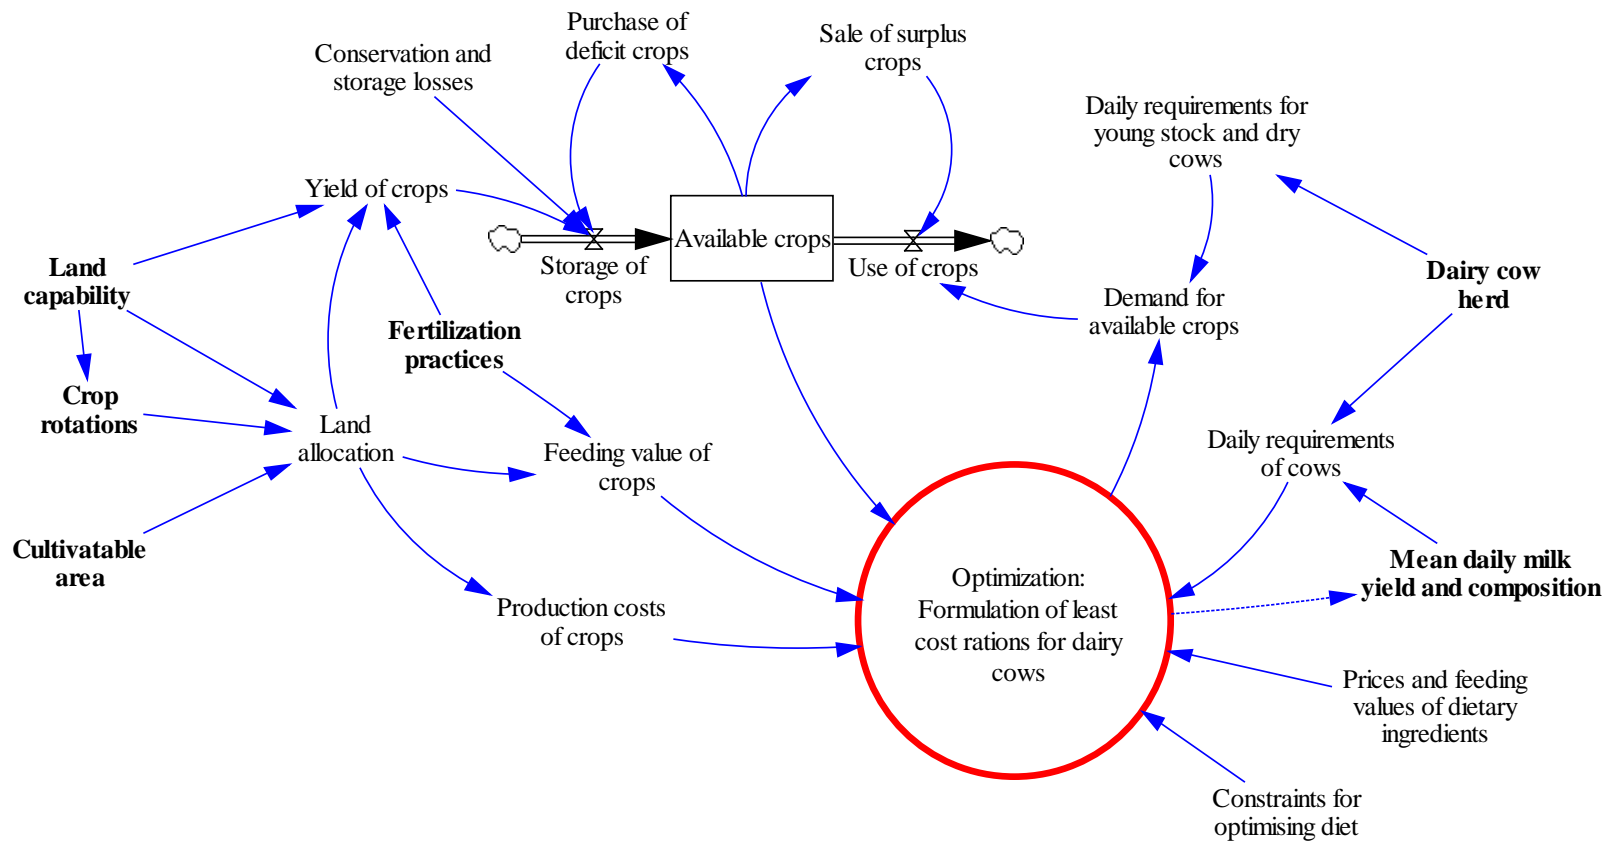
Purchase of deficit crops

Conservation and storage losses

Sale of surplus crops

Daily requirements for young stock and dry cows

Yield of crops

Available crops

Storage of crops

Use of crops

Land capability

Dairy cow herd

Demand for available crops

Fertilization practices

Crop rotations

Land allocation

Feeding value of crops

Daily requirements of cows

Cultivatable area

Mean daily milk yield and composition

Optimization: Formulation of least cost rations for dairy cows

Production costs of crops

Prices and feeding values of dietary ingredients

Constraints for optimising diet